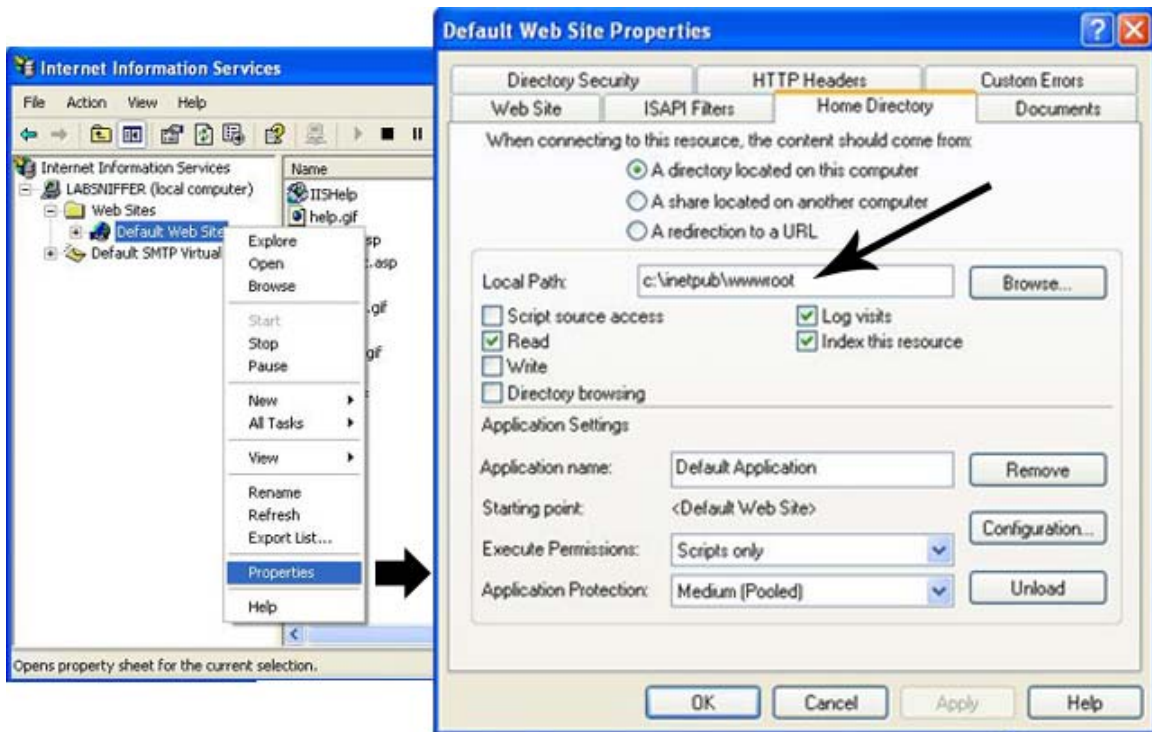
Internet Information Services

File Action View Help

Internet Information Services
LABSNIFFER (local computer)
Web Sites
Default Web Site
Default SMTP Virtual

Name
IISHelp
help.gif
sp
.asp
.gif
gif

Explore
Open
Browse
Start
Stop
Pause
New
All Tasks
View
Rename
Refresh
Export List...
Properties
Help

Opens property sheet for the current selection.

Default Web Site Properties

Directory Security
HTTP Headers
Custom Errors
Web Site
ISAPI Filters
Home Directory
Documents

When connecting to this resource, the content should come from:
A directory located on this computer
A share located on another computer
A redirection to a URL

Local Path: c:\inetpub\wwwroot Browse...

Script source access
Read
Write
Directory browsing
Log visits
Index this resource

Application Settings

Application name: Default Application Remove
Starting point: <Default Web Site>
Configuration...
Execute Permissions: Scripts only
Application Protection: Medium (Pooled) Unload

OK Cancel Apply Help